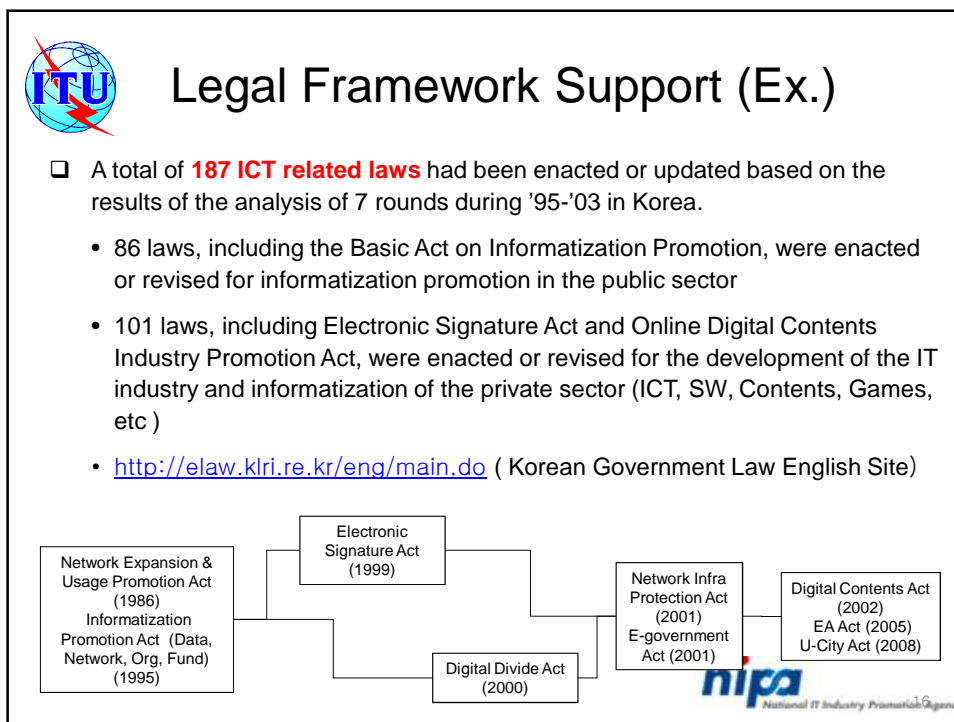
ITU

Legal Framework Support (Ex.)

A total of **187 ICT related laws** had been enacted or updated based on the results of the analysis of 7 rounds during '95-'03 in Korea.

• 86 laws, including the Basic Act on Informatization Promotion, were enacted or revised for informatization promotion in the public sector

• 101 laws, including Electronic Signature Act and Online Digital Contents Industry Promotion Act, were enacted or revised for the development of the IT industry and informatization of the private sector (ICT, SW, Contents, Games, etc )

• http://elaw.klri.re.kr/eng/main.do ( Korean Government Law English Site)

Network Expansion & Usage Promotion Act (1986) Informatization Promotion Act (Data, Network, Org, Fund) (1995)

Electronic Signature Act (1999)

Digital Divide Act (2000)

Network Infra Protection Act (2001) E-government Act (2001)

Digital Contents Act (2002) EA Act (2005) U-City Act (2008)

nipa National IT Industry Promotion Agency

16